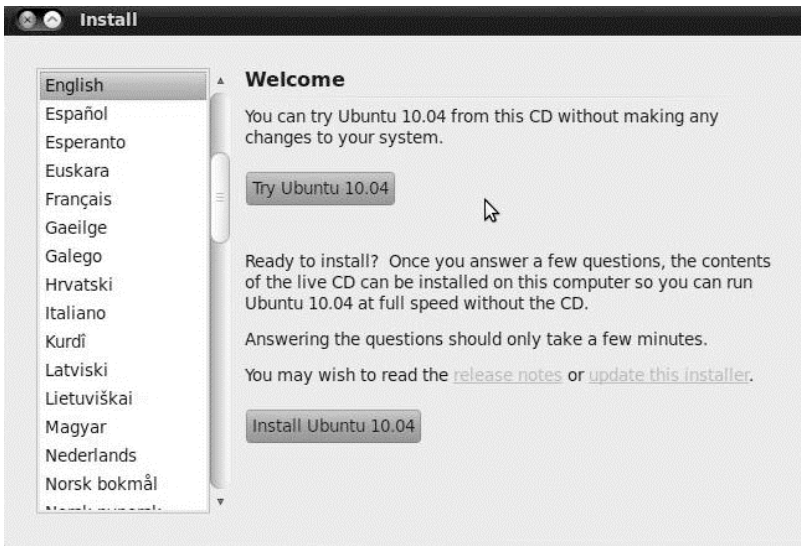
Install

English
Español
Esperanto
Euskara
Français
Gaeilge
Galego
Hrvatski
Italiano
Kurdî
Latviski
Lietuviškai
Magyar
Nederlands
Norsk bokmål
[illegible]

Welcome

You can try Ubuntu 10.04 from this CD without making any changes to your system.

Try Ubuntu 10.04

Ready to install? Once you answer a few questions, the contents of the live CD can be installed on this computer so you can run Ubuntu 10.04 at full speed without the CD.

Answering the questions should only take a few minutes.

You may wish to read the release notes or update this installer.

Install Ubuntu 10.04